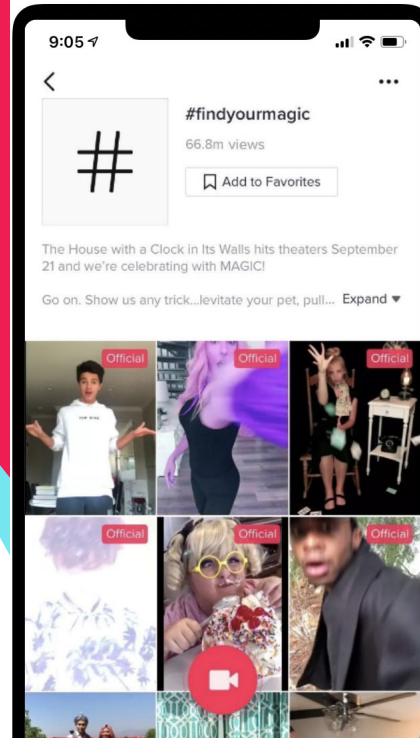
9:05

#findyourmagic

66.8m views

Add to Favorites

The House with a Clock in Its Walls hits theaters September 21 and we're celebrating with MAGIC!

Go on. Show us any trick...levitate your pet, pull... Expand

Official

Official

Official

Official

Official

Official